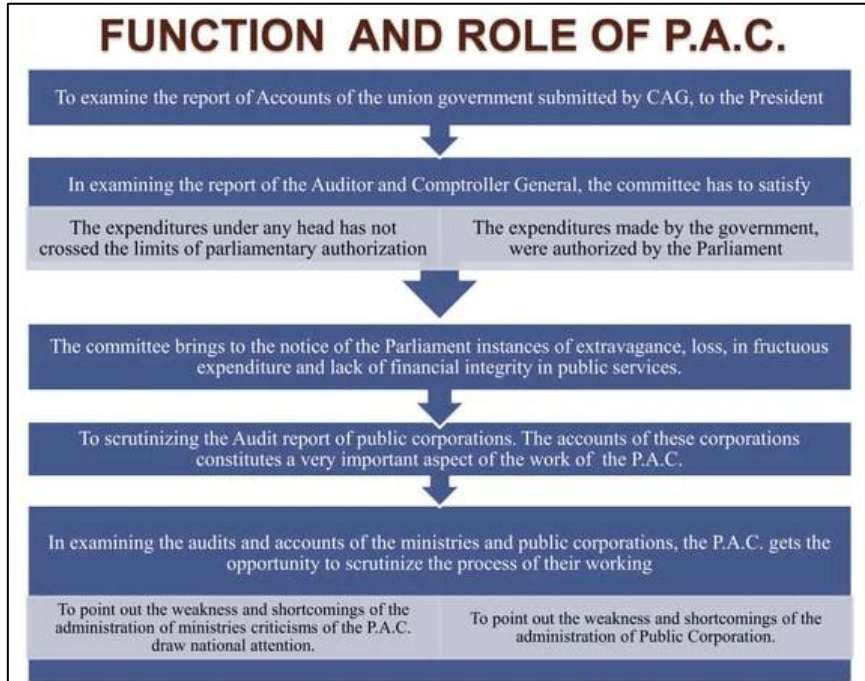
FUNCTION AND ROLE OF P.A.C.

To examine the report of Accounts of the union government submitted by CAG, to the President

In examining the report of the Auditor and Comptroller General, the committee has to satisfy

The expenditures under any head has not crossed the limits of parliamentary authorization

The expenditures made by the government, were authorized by the Parliament

The committee brings to the notice of the Parliament instances of extravagance, loss, in fructuous expenditure and lack of financial integrity in public services.

To scrutinizing the Audit report of public corporations. The accounts of these corporations constitutes a very important aspect of the work of the P.A.C.

In examining the audits and accounts of the ministries and public corporations, the P.A.C. gets the opportunity to scrutinize the process of their working

To point out the weakness and shortcomings of the administration of ministries criticisms of the P.A.C. draw national attention.

To point out the weakness and shortcomings of the administration of Public Corporation.